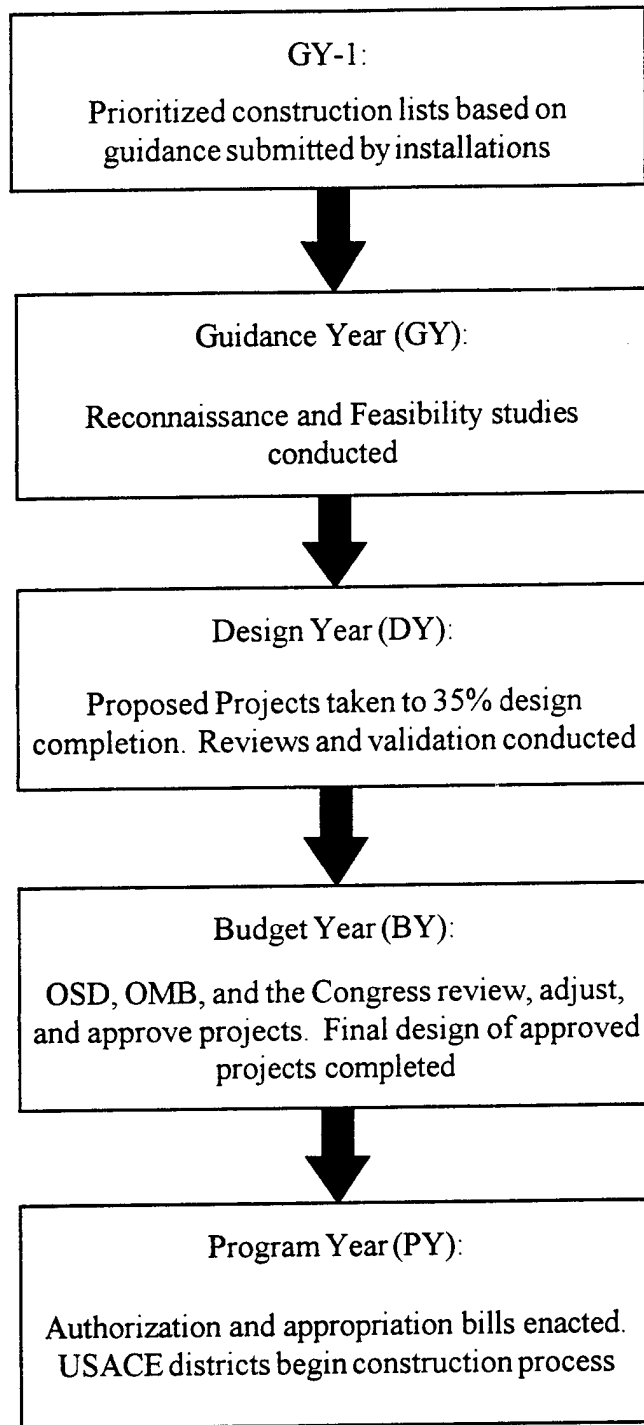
GY-1:

Prioritized construction lists based on guidance submitted by installations

Guidance Year (GY):

Reconnaissance and Feasibility studies conducted

Design Year (DY):

Proposed Projects taken to 35% design completion. Reviews and validation conducted

Budget Year (BY):

OSD, OMB, and the Congress review, adjust, and approve projects. Final design of approved projects completed

Program Year (PY):

Authorization and appropriation bills enacted. USACE districts begin construction process